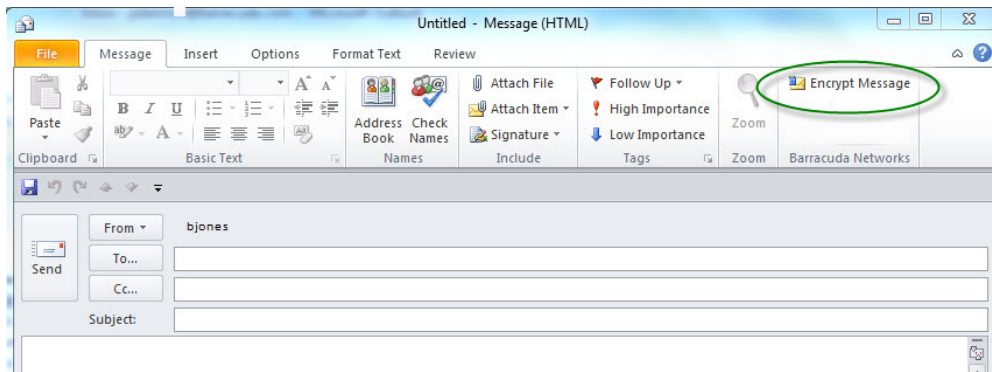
Untitled - Message (HTML)

File
Message
Insert
Options
Format Text
Review

Paste
Clipboard
B I U
Basic Text
Address Book
Check Names
Names
Attach File
Attach Item
Signature
Include
Follow Up
High Importance
Low Importance
Tags
Zoom
Zoom
Encrypt Message
Barracuda Networks

Send
From
bjones
To...
Cc...
Subject: